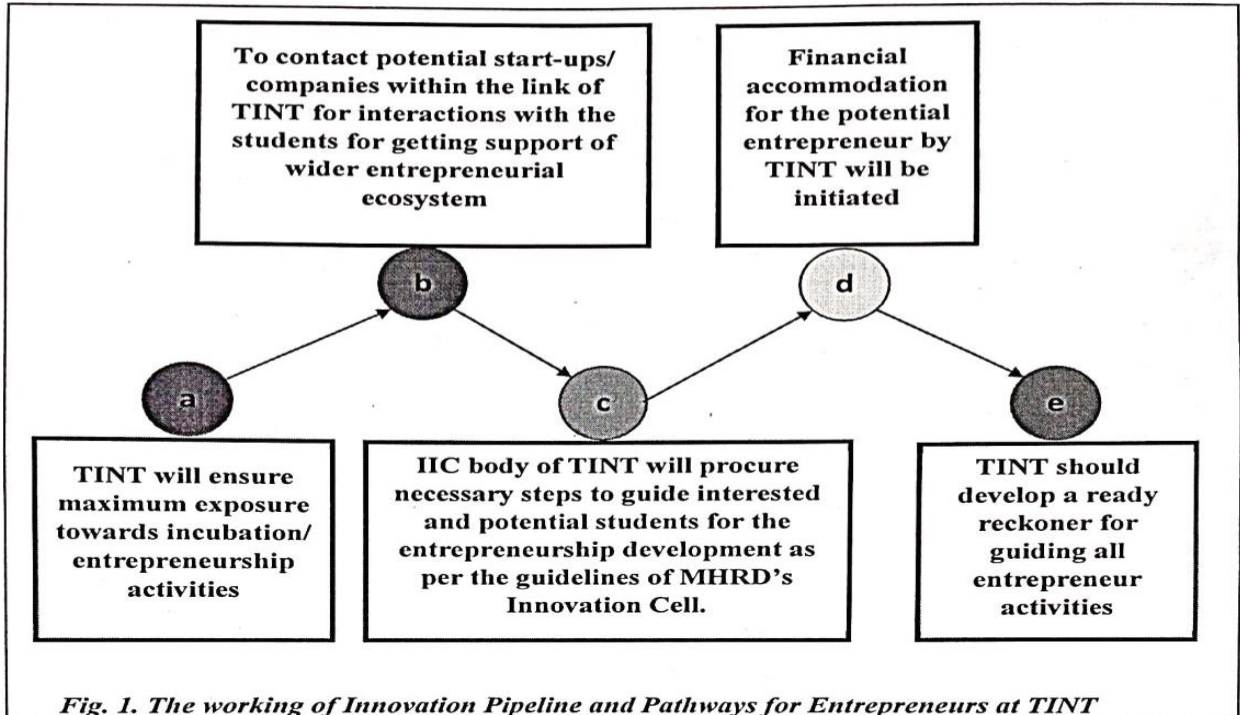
To contact potential start-ups/ companies within the link of TINT for interactions with the students for getting support of wider entrepreneurial ecosystem

Financial accommodation for the potential entrepreneur by TINT will be initiated

b

d

a

c

e

TINT will ensure maximum exposure towards incubation/ entrepreneurship activities

IIC body of TINT will procure necessary steps to guide interested and potential students for the entrepreneurship development as per the guidelines of MHRD's Innovation Cell.

TINT should develop a ready reckoner for guiding all entrepreneur activities

Fig. 1. The working of Innovation Pipeline and Pathways for Entrepreneurs at TINT